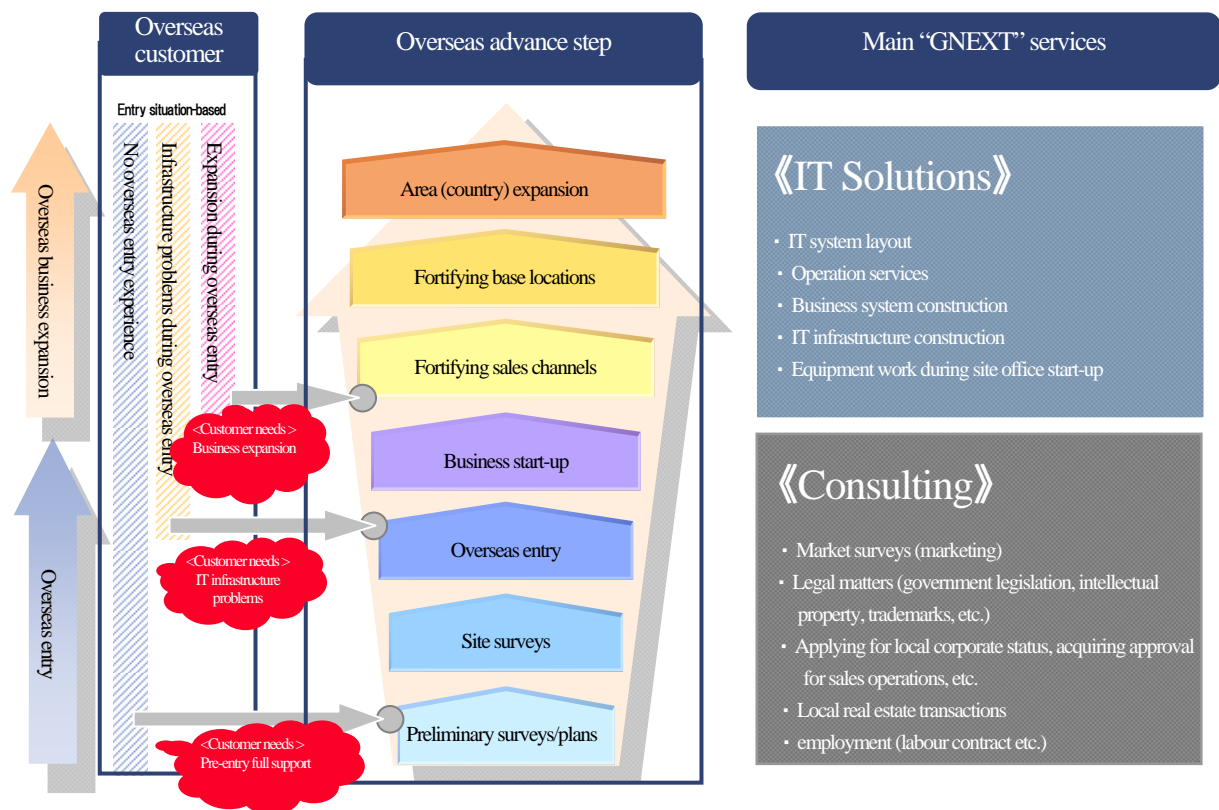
Overseas customer

Overseas advance step

Main “GNEXT” services

Overseas business expansion

Overseas entry

Entry situation-based

No overseas entry experience

Infrastructure problems during overseas entry

Expansion during overseas entry

Area (country) expansion

Fortifying base locations

Fortifying sales channels

Business start-up

Overseas entry

Site surveys

Preliminary surveys/plans

<Customer needs> Business expansion

<Customer needs> IT infrastructure problems

<Customer needs> Pre-entry full support

《IT Solutions》

・ IT system layout
・ Operation services
・ Business system construction
・ IT infrastructure construction
・ Equipment work during site office start-up

《Consulting》

・ Market surveys (marketing)
・ Legal matters (government legislation, intellectual property, trademarks, etc.)
・ Applying for local corporate status, acquiring approval for sales operations, etc.
・ Local real estate transactions
・ employment (labour contract etc.)